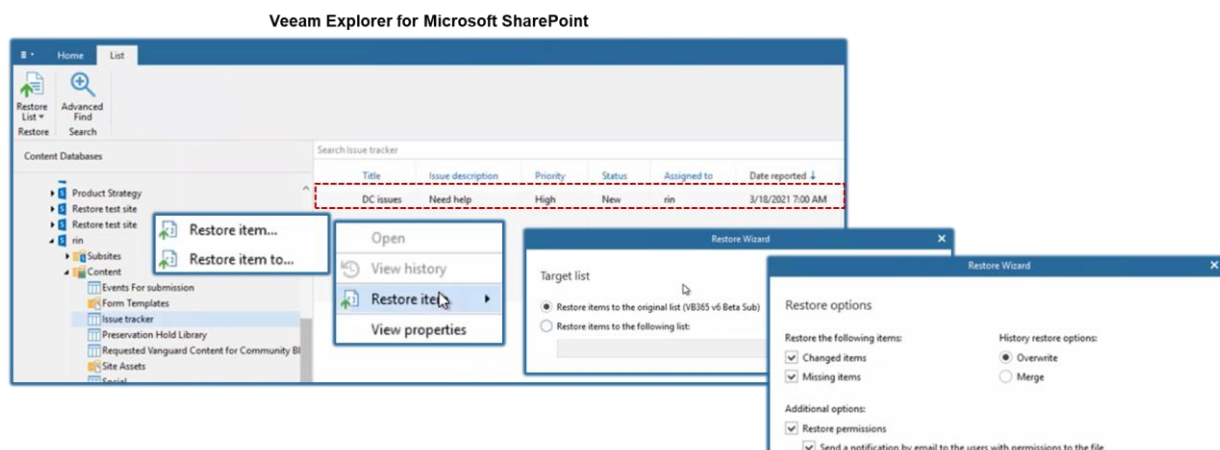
Veeam Explorer for Microsoft SharePoint

Home
List

Restore List
Restore

Advanced Find
Search

Content Databases

Product Strategy
Restore test site
Restore test site
rin
Subsites
Content
Events For submission
Form Templates
Issue tracker
Preservation Hold Library
Requested Vanguard Content for Community Bl
Site Assets
Social

Search Issue tracker

| Title | Issue description | Priority | Status | Assigned to | Date reported |
|---|---|---|---|---|---|
| DC issues | Need help | High | New | rin | 3/18/2021 7:00 AM |

Restore item...
Restore item to...

Open
View history
Restore item
View properties

Restore Wizard

Target list

Restore items to the original list (VB365 v6 Beta Sub)
Restore items to the following list:

Restore Wizard

Restore options

Restore the following items:
Changed items
Missing items

History restore options:
Overwrite
Merge

Additional options:
Restore permissions
Send a notification by email to the users with permissions to the file